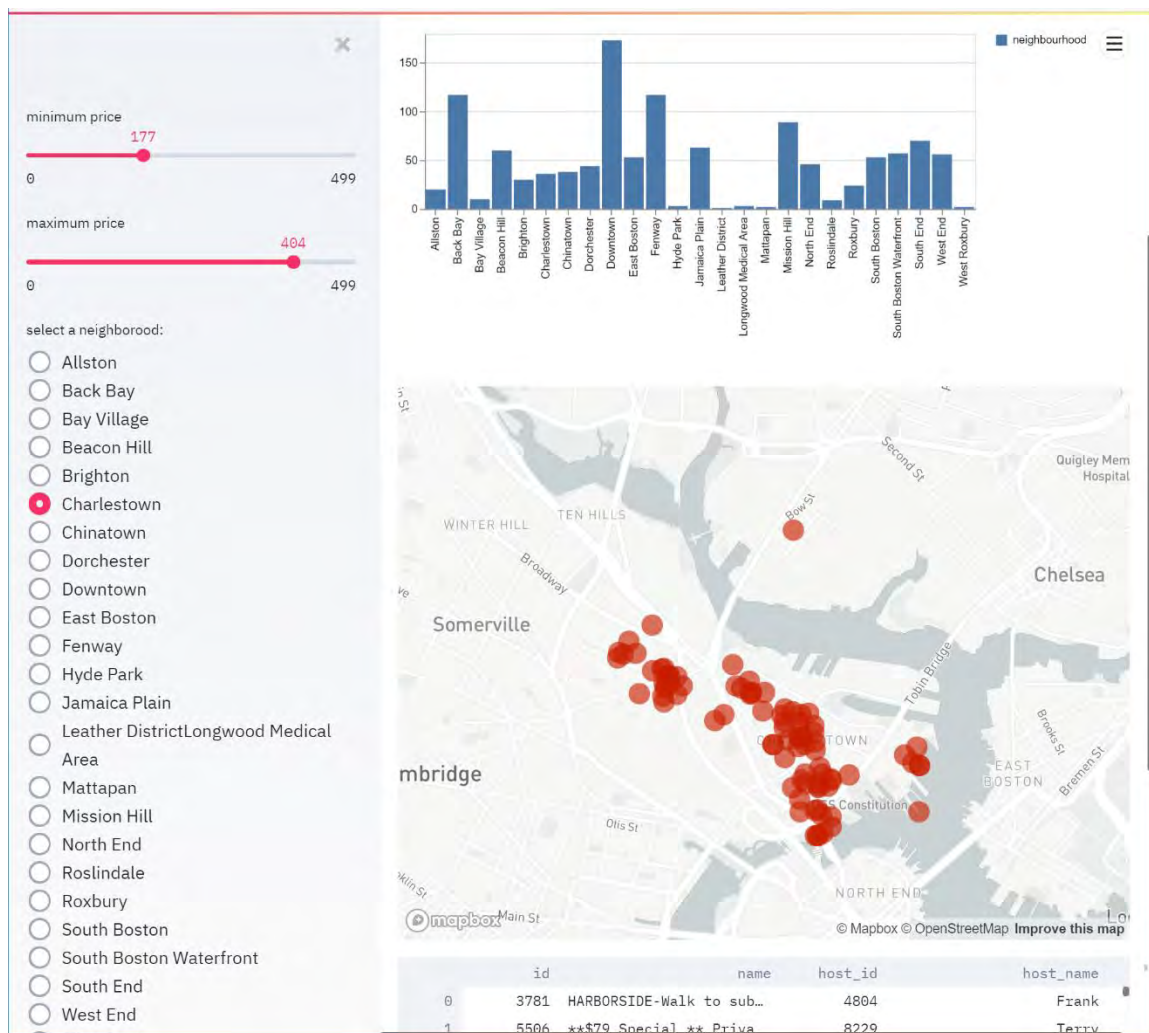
minimum price
177
0 499
maximum price
404
0 499
select a neighborood:
Allston
Back Bay
Bay Village
Beacon Hill
Brighton
Charlestown
Chinatown
Dorchester
Downtown
East Boston
Fenway
Hyde Park
Jamaica Plain
Leather DistrictLongwood Medical Area
Mattapan
Mission Hill
North End
Roslindale
Roxbury
South Boston
South Boston Waterfront
South End
West End

150
100
50
0
Allston
Back Bay
Bay Village
Beacon Hill
Brighton
Charlestown
Chinatown
Dorchester
Downtown
East Boston
Fenway
Hyde Park
Jamaica Plain
Leather District
Longwood Medical Area
Mattapan
Mission Hill
North End
Roslindale
Roxbury
South Boston
South Boston Waterfront
South End
West End
West Roxbury
neighbourhood

Second St
Quigley Mem Hospital
WINTER HILL
TEN HILLS
Bow St
Broadway
Chelsea
Somerville
Tobin Bridge
Brooks St
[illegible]TOWN
EAST BOSTON
Bremen St
mbridge
USS Constitution
Otis St
NORTH END
Main St
mapbox
© Mapbox © OpenStreetMap Improve this map

| | id | name | host_id | host_name |
|---|---|---|---|---|
| 0 | 3781 | HARBORSIDE-Walk to sub… | 4804 | Frank |
| 1 | 5506 | **$79 Special ** Priva | 8229 | Terry |